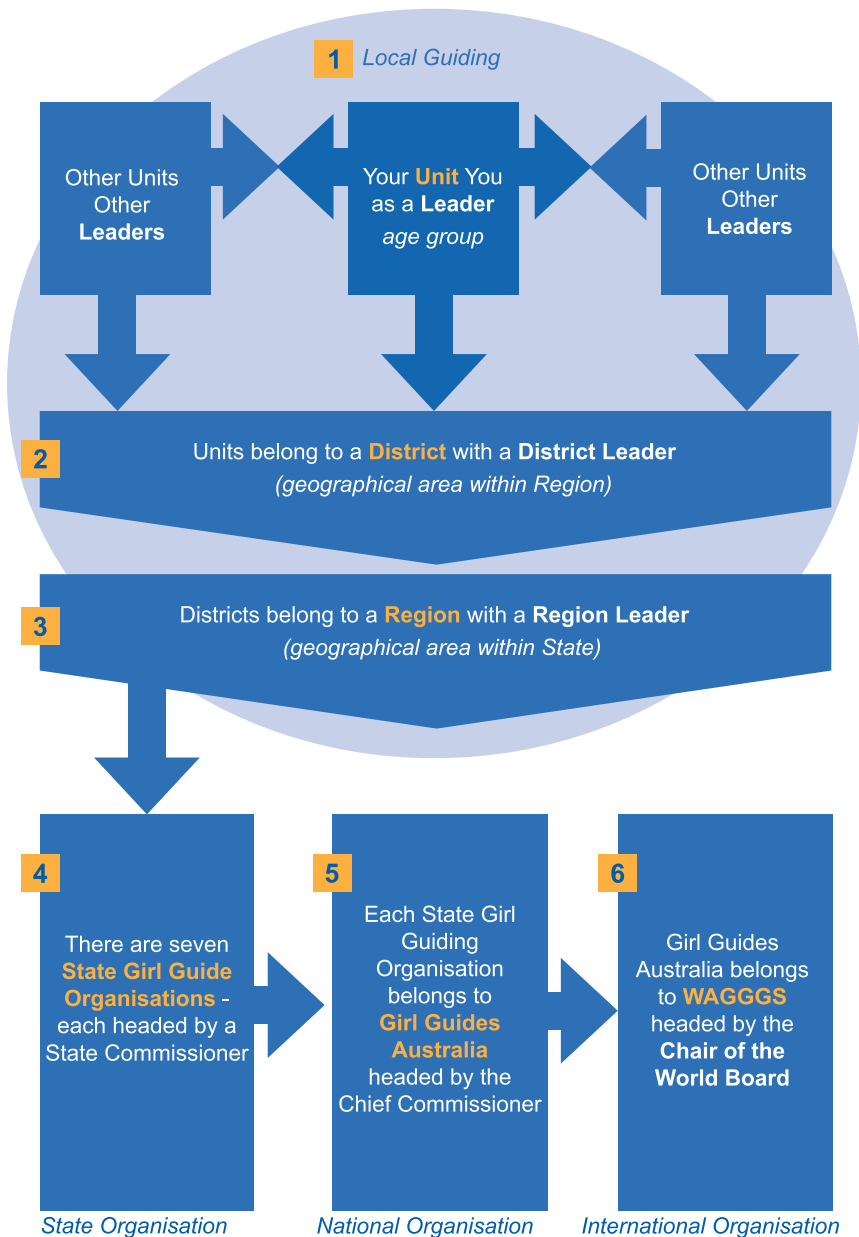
1 Local Guiding

Other Units Other Leaders

Your Unit You as a Leader age group

Other Units Other Leaders

2 Units belong to a District with a District Leader (geographical area within Region)

3 Districts belong to a Region with a Region Leader (geographical area within State)

4 There are seven State Girl Guide Organisations - each headed by a State Commissioner

5 Each State Girl Guiding Organisation belongs to Girl Guides Australia headed by the Chief Commissioner

6 Girl Guides Australia belongs to WAGGGS headed by the Chair of the World Board

State Organisation

National Organisation

International Organisation